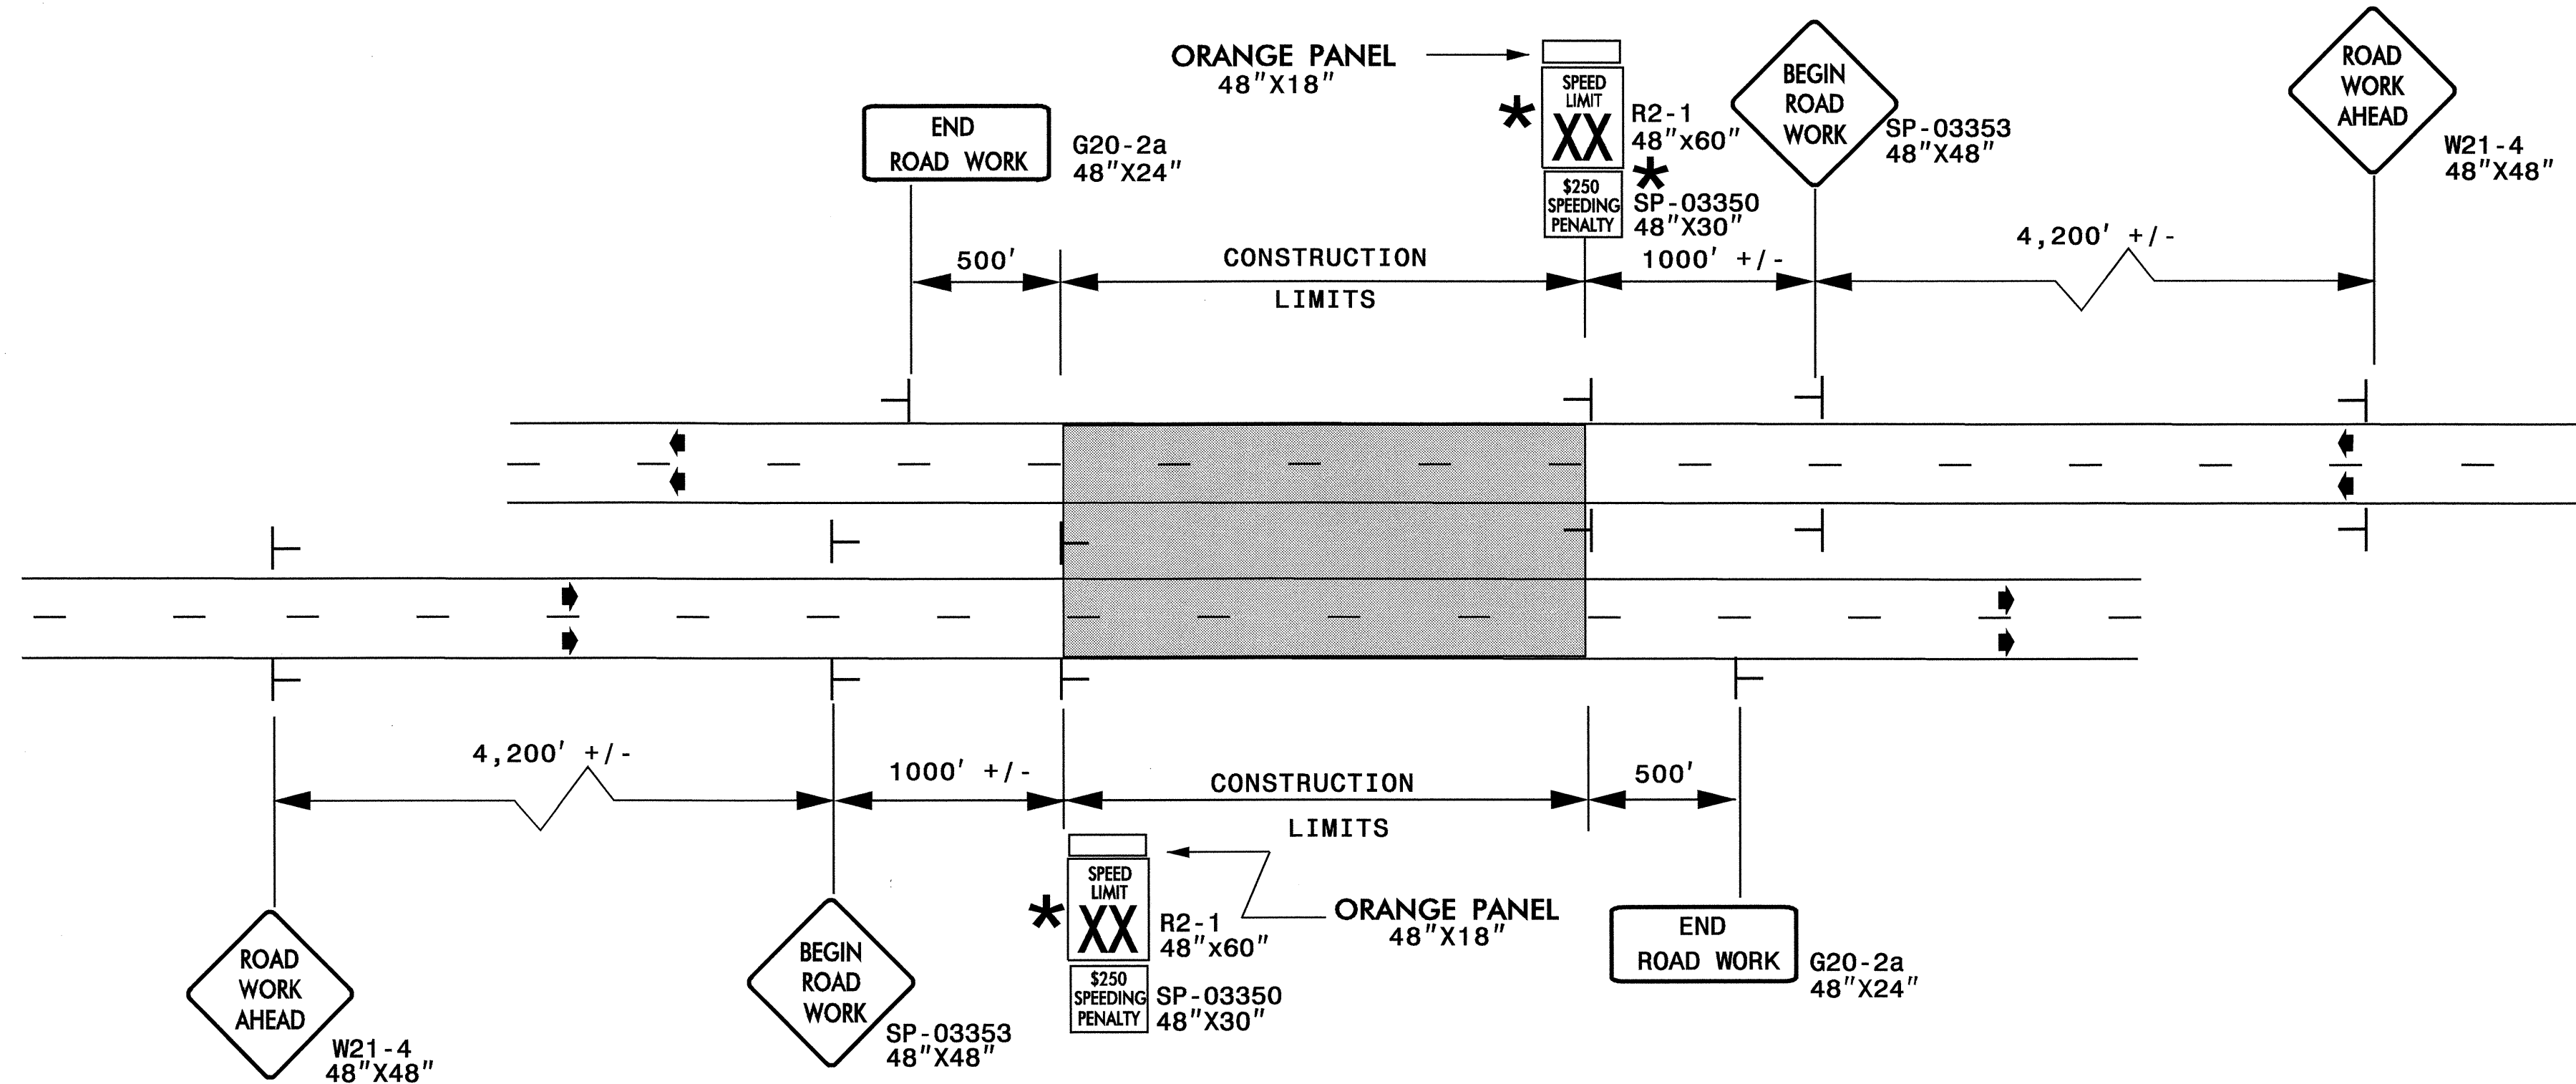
ORANGE PANEL
48"X18"

SPEED LIMIT
XX
*
R2-1
48"x60"

$250 SPEEDING PENALTY
*
SP-03350
48"X30"

END ROAD WORK
G20-2a
48"X24"

BEGIN ROAD WORK
SP-03353
48"X48"

ROAD WORK AHEAD
W21-4
48"X48"

500'
CONSTRUCTION
LIMITS
1000' +/-
4,200' +/-

4,200' +/-
1000' +/-
CONSTRUCTION
LIMITS
500'

ROAD WORK AHEAD
W21-4
48"X48"

BEGIN ROAD WORK
SP-03353
48"X48"

SPEED LIMIT
XX
*
R2-1
48"x60"

ORANGE PANEL
48"X18"

$250 SPEEDING PENALTY
SP-03350
48"X30"

END ROAD WORK
G20-2a
48"X24"